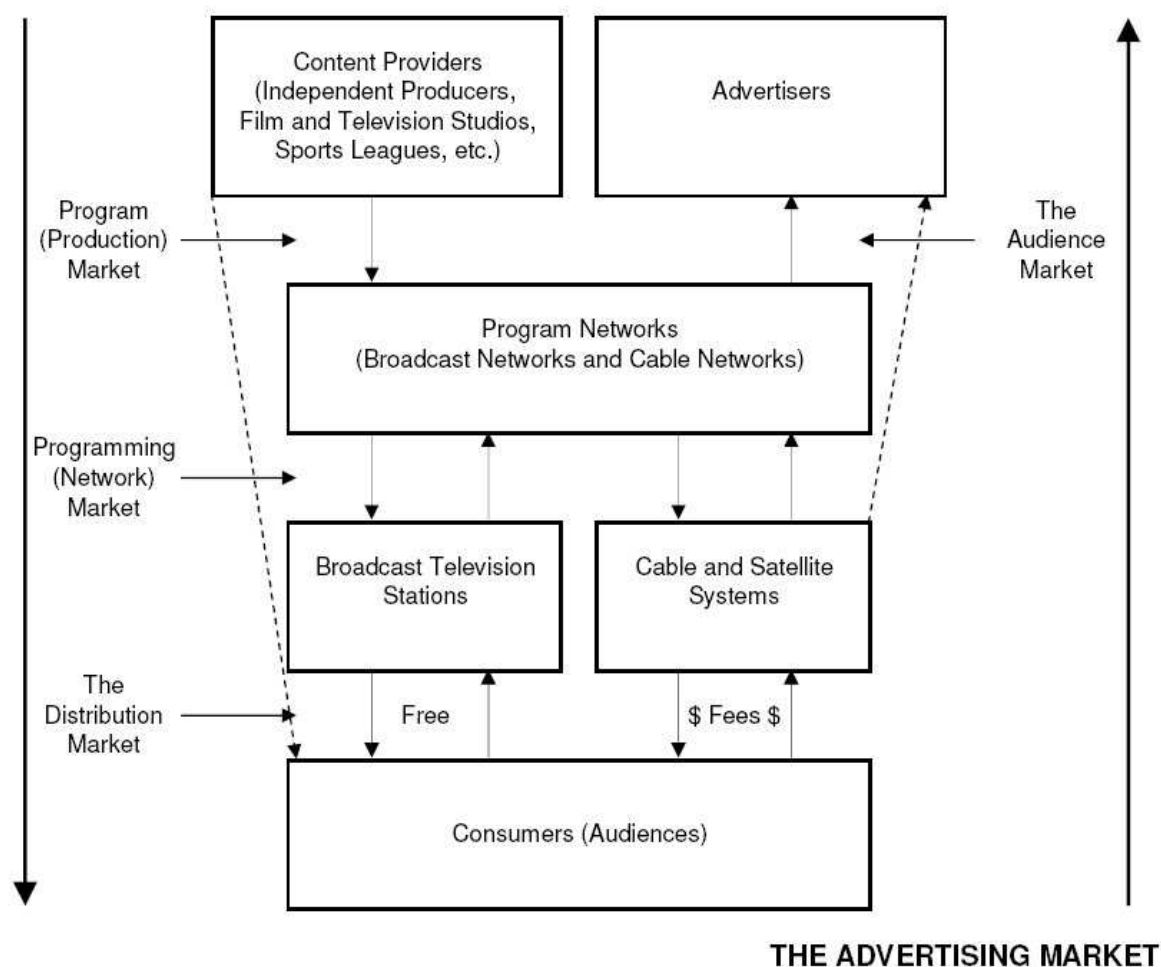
Content Providers (Independent Producers, Film and Television Studios, Sports Leagues, etc.)

Advertisers

Program (Production) Market

The Audience Market

Program Networks (Broadcast Networks and Cable Networks)

Programming (Network) Market

Broadcast Television Stations

Cable and Satellite Systems

The Distribution Market

Free

$ Fees $

Consumers (Audiences)

THE ADVERTISING MARKET